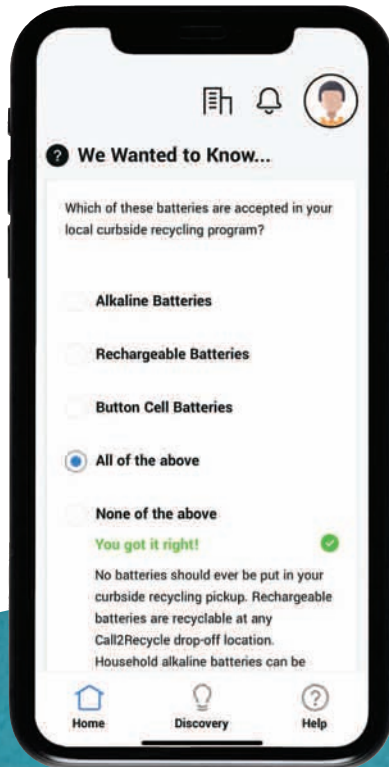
We Wanted to Know...

Which of these batteries are accepted in your local curbside recycling program?

Alkaline Batteries

Rechargeable Batteries

Button Cell Batteries

All of the above

None of the above

You got it right!

No batteries should ever be put in your curbside recycling pickup. Rechargeable batteries are recyclable at any Call2Recycle drop-off location. Household alkaline batteries can be

Home

Discovery

Help